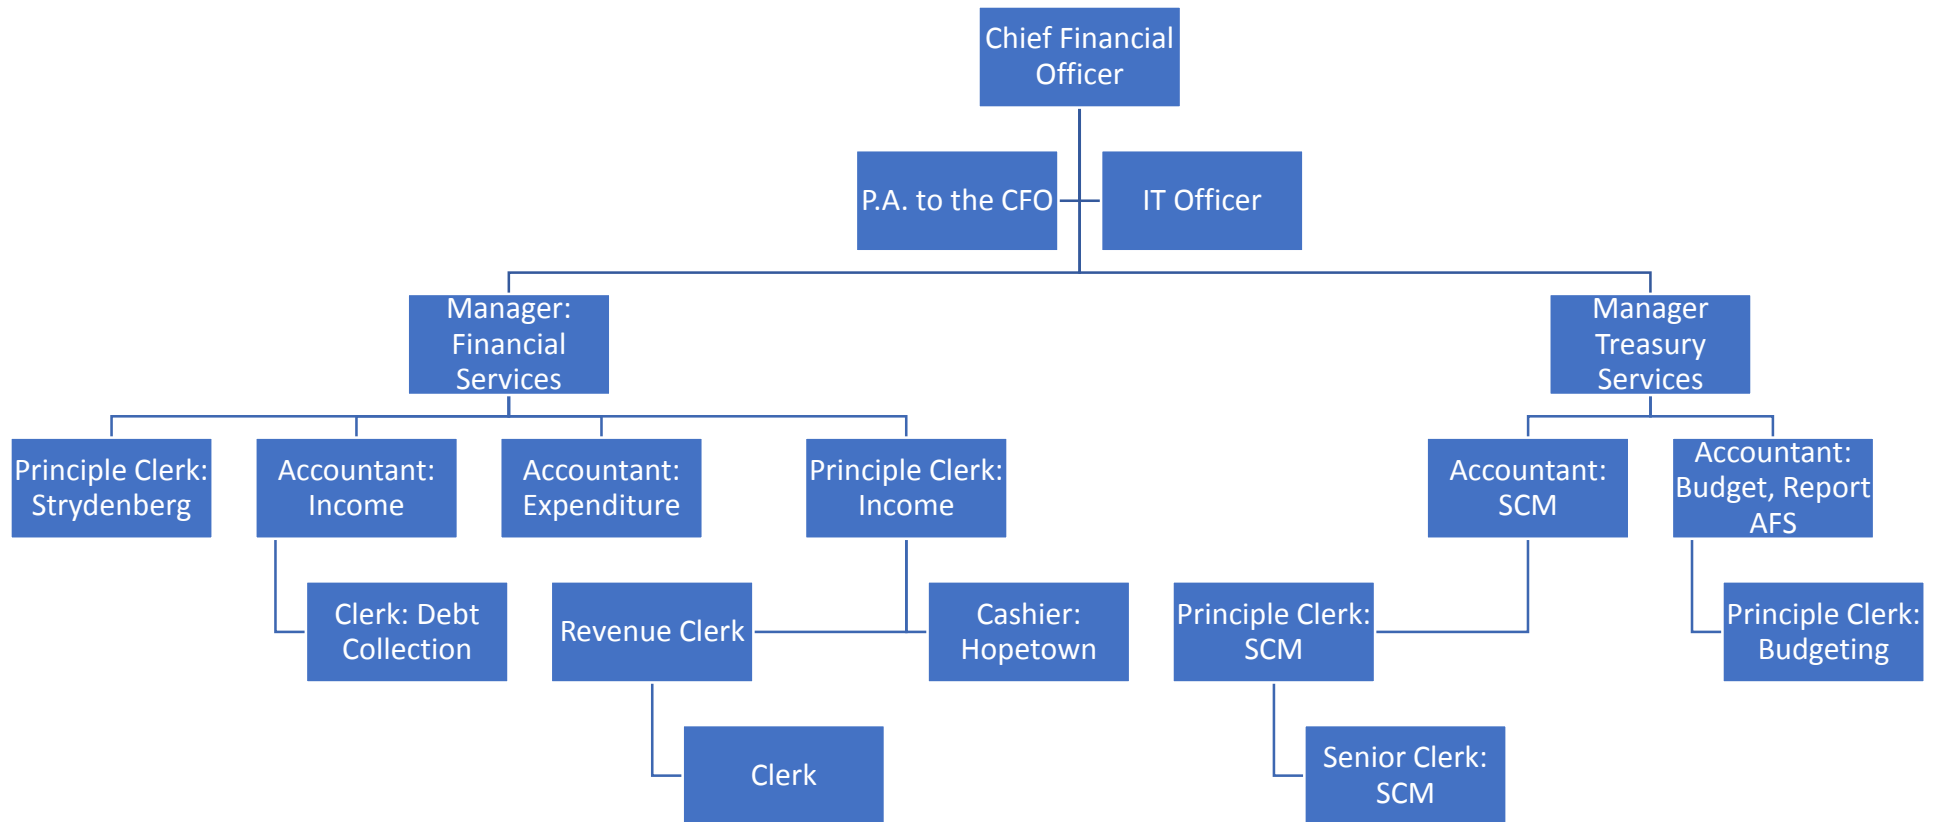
Chief Financial Officer

P.A. to the CFO

IT Officer

Manager: Financial Services

Manager Treasury Services

Principle Clerk: Strydenberg

Accountant: Income

Accountant: Expenditure

Principle Clerk: Income

Accountant: SCM

Accountant: Budget, Report AFS

Clerk: Debt Collection

Revenue Clerk

Cashier: Hopetown

Principle Clerk: SCM

Principle Clerk: Budgeting

Clerk

Senior Clerk: SCM